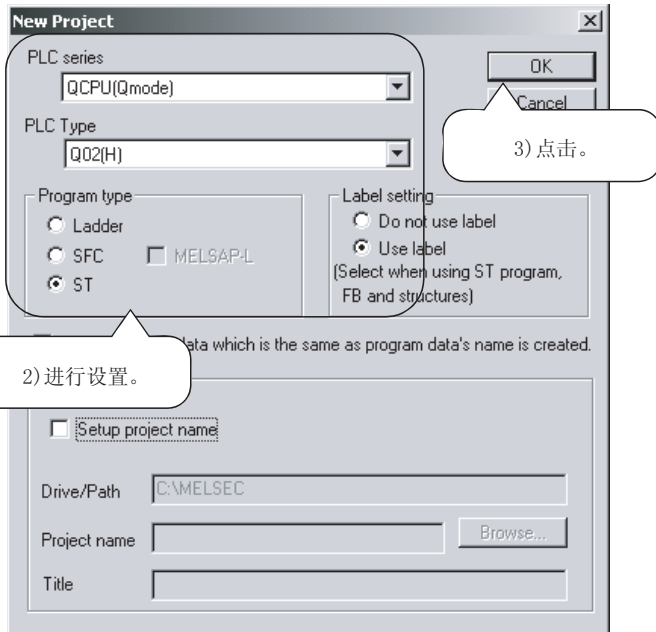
New Project

PLC series
QCPU(Qmode)

PLC Type
Q02(H)

OK
Cancel

3)点击。

Program type
Ladder
SFC
MELSAP-L
ST

Label setting
Do not use label
Use label
(Select when using ST program, FB and structures)

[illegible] data which is the same as program data's name is created.

2)进行设置。

Setup project name

Drive/Path C:\MELSEC

Project name

Browse...

Title